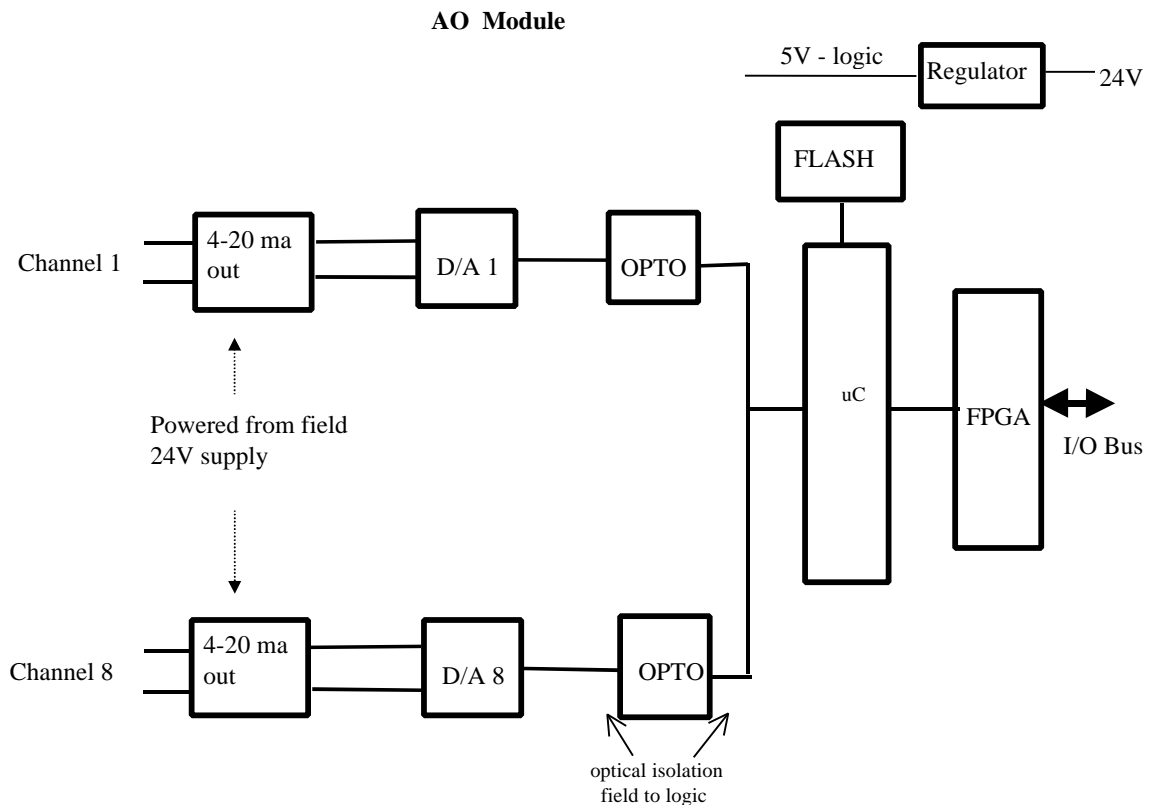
AO Module

5V - logic

Regulator

24V

FLASH

Channel 1

4-20 ma out

D/A 1

OPTO

uC

FPGA

I/O Bus

Powered from field 24V supply

Channel 8

4-20 ma out

D/A 8

OPTO

optical isolation field to logic